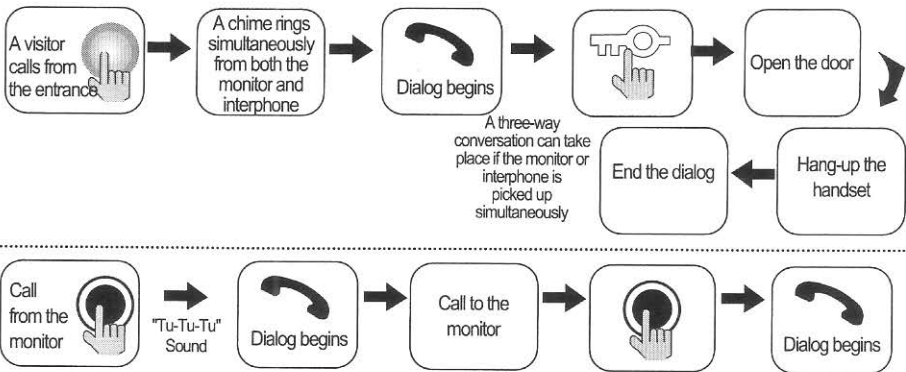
A visitor calls from the entrance

A chime rings simultaneously from both the monitor and interphone

Dialog begins

Open the door

A three-way conversation can take place if the monitor or interphone is picked up simultaneously

End the dialog

Hang-up the handset

Call from the monitor

"Tu-Tu-Tu" Sound

Dialog begins

Call to the monitor

Dialog begins